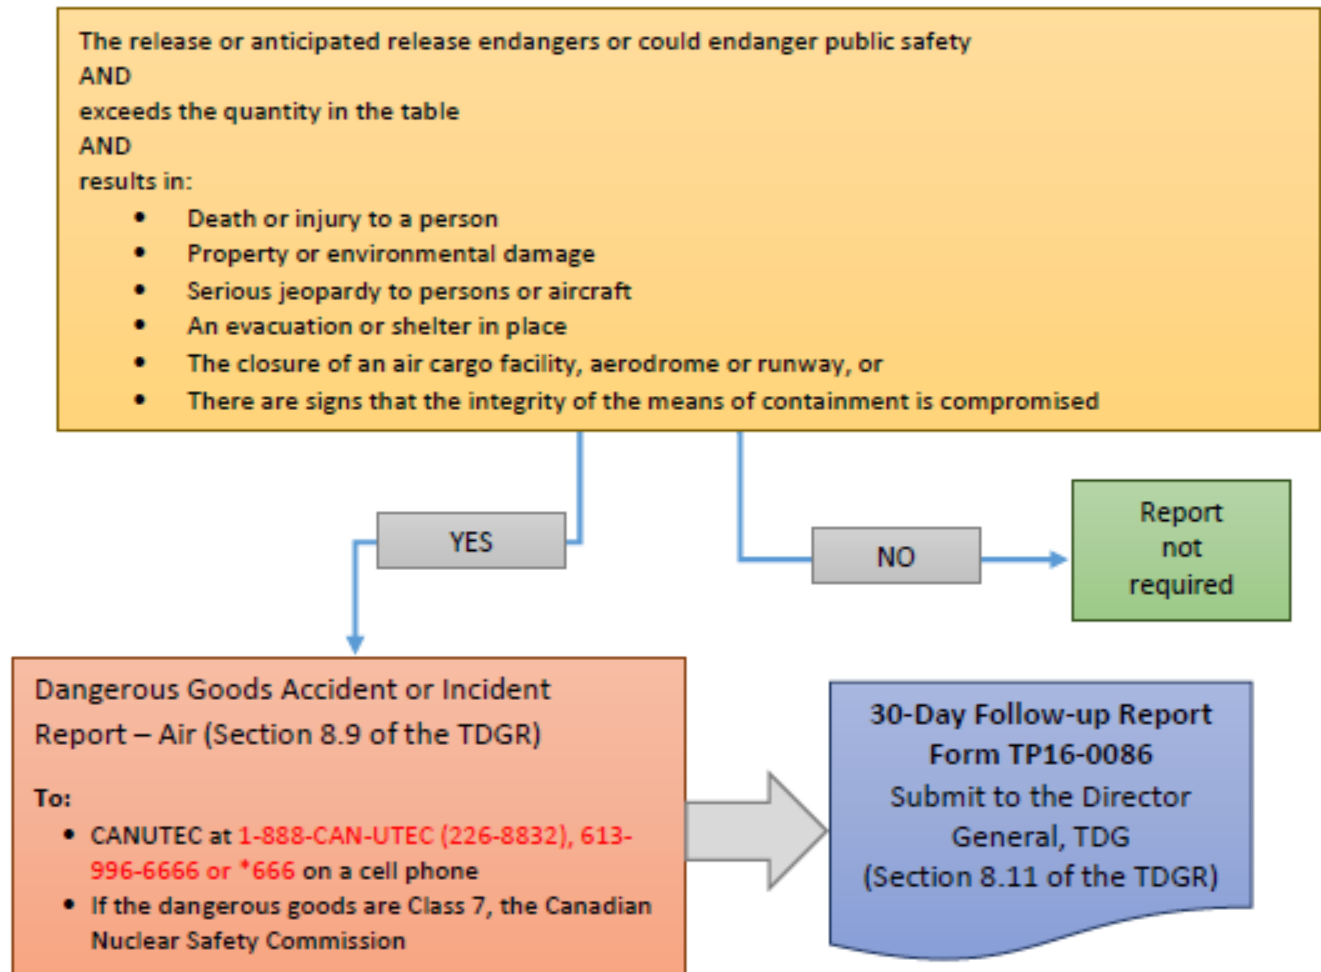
The release or anticipated release endangers or could endanger public safety
AND
exceeds the quantity in the table
AND
results in:

- Death or injury to a person
- Property or environmental damage
- Serious jeopardy to persons or aircraft
- An evacuation or shelter in place
- The closure of an air cargo facility, aerodrome or runway, or
- There are signs that the integrity of the means of containment is compromised

YES

NO

Report not required

Dangerous Goods Accident or Incident Report – Air (Section 8.9 of the TDGR)

To:
- CANUTEC at 1-888-CAN-UTEC (226-8832), 613-996-6666 or *666 on a cell phone
- If the dangerous goods are Class 7, the Canadian Nuclear Safety Commission

30-Day Follow-up Report
Form TP16-0086
Submit to the Director General, TDG
(Section 8.11 of the TDGR)